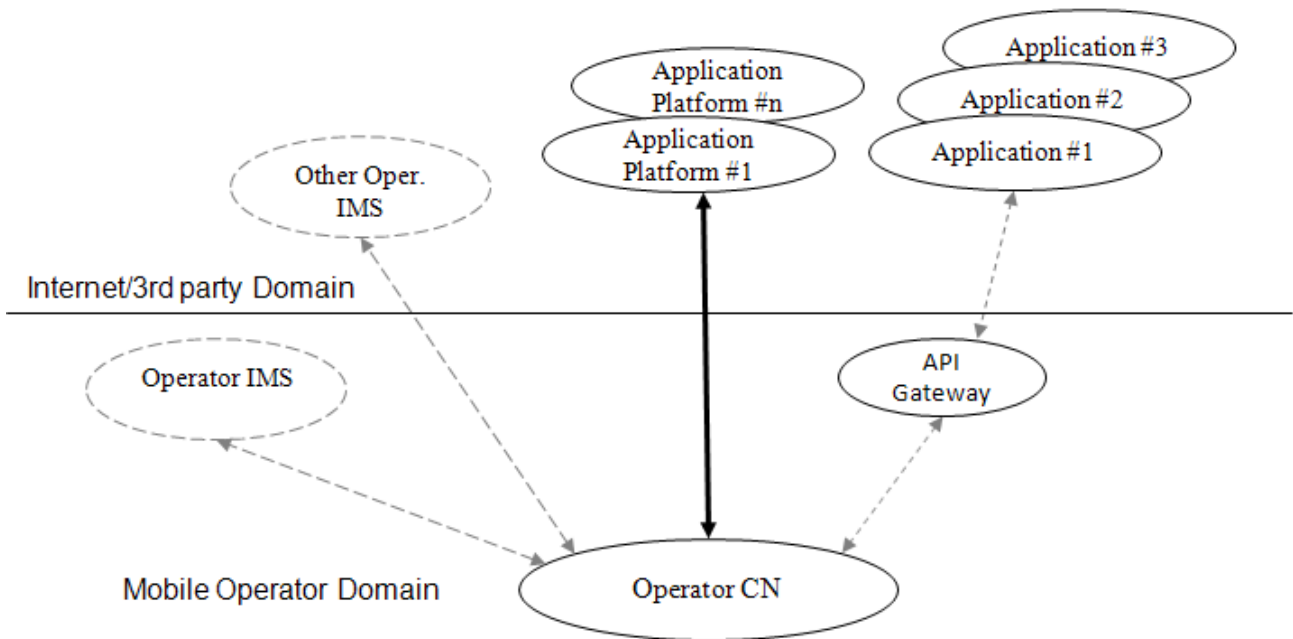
Application #3

Application Platform #n

Application #2

Application Platform #1

Application #1

Other Oper. IMS

Internet/3rd party Domain

Operator IMS

API Gateway

Mobile Operator Domain

Operator CN